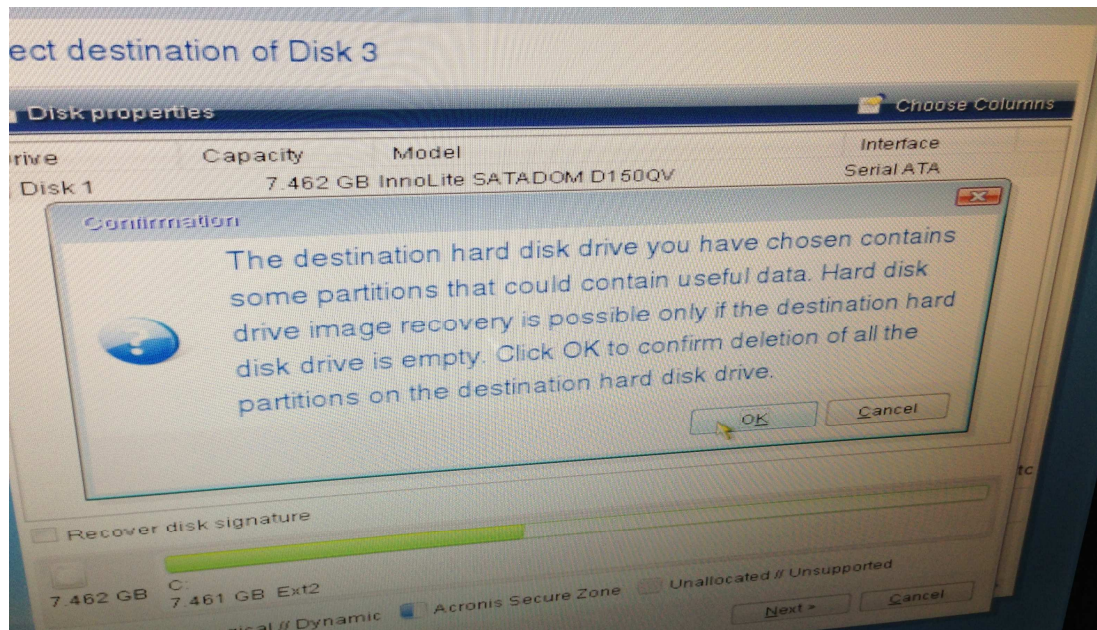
ect destination of Disk 3

Disk properties

Choose Columns

rive | Capacity | Model | Interface
Disk 1 | 7.462 GB | InnoLite SATADOM D150QV | Serial ATA

Confirmation

The destination hard disk drive you have chosen contains some partitions that could contain useful data. Hard disk drive image recovery is possible only if the destination hard disk drive is empty. Click OK to confirm deletion of all the partitions on the destination hard disk drive.

OK Cancel

tc

Recover disk signature

7.462 GB C: 7.461 GB Ext2

ical // Dynamic Acronis Secure Zone Unallocated // Unsupported

Next > Cancel